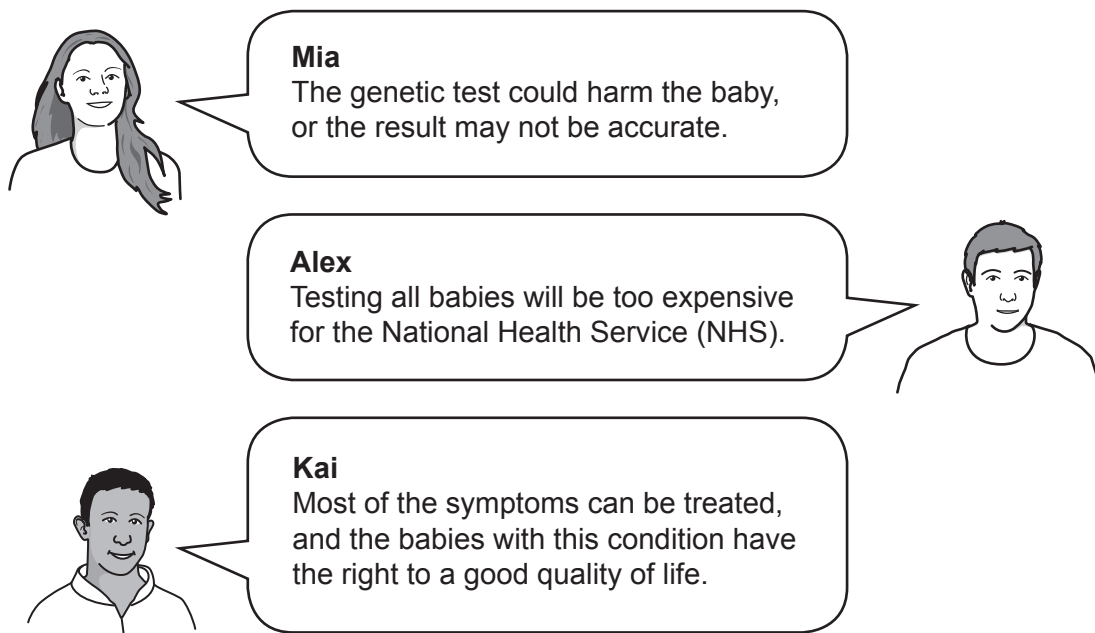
Mia
The genetic test could harm the baby, or the result may not be accurate.

Alex
Testing all babies will be too expensive for the National Health Service (NHS).

Kai
Most of the symptoms can be treated, and the babies with this condition have the right to a good quality of life.